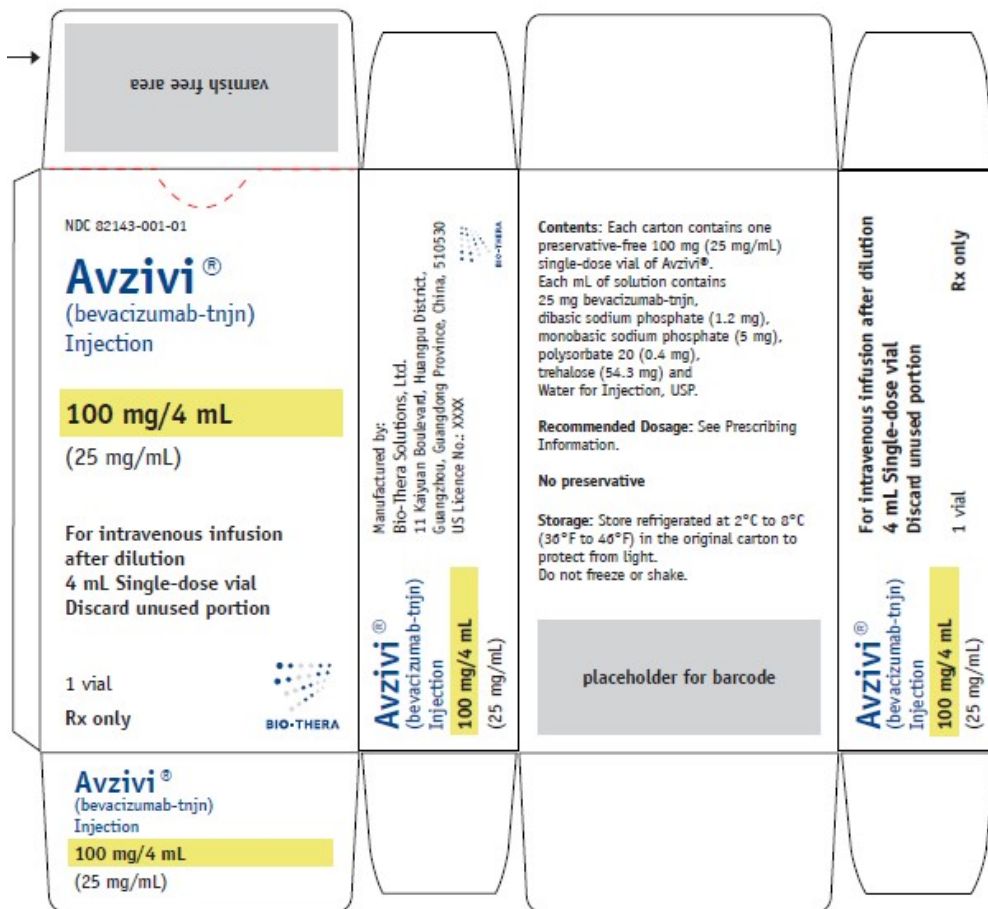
varnish free area

NDC 82143-001-01

Avzivi®
(bevacizumab-tnjn)
Injection

100 mg/4 mL

(25 mg/mL)

For intravenous infusion after dilution
4 mL Single-dose vial
Discard unused portion

1 vial

Rx only

BIO-THERA

Avzivi®
(bevacizumab-tnjn)
Injection
100 mg/4 mL
(25 mg/mL)

Manufactured by:
Bio-Thera Solutions, Ltd.
11 Kaiyuan Boulevard, Huangpu District,
Guangzhou, Guangdong Province, China, 510530
US Licence No.: XXXX

BIO-THERA

Avzivi®
(bevacizumab-tnjn)
Injection
100 mg/4 mL
(25 mg/mL)

Contents: Each carton contains one preservative-free 100 mg (25 mg/mL) single-dose vial of Avzivi®.
Each mL of solution contains
25 mg bevacizumab-tnjn,
dibasic sodium phosphate (1.2 mg),
monobasic sodium phosphate (5 mg),
polysorbate 20 (0.4 mg),
trehalose (54.3 mg) and
Water for Injection, USP.

Recommended Dosage: See Prescribing Information.

No preservative

Storage: Store refrigerated at 2°C to 8°C (36°F to 46°F) in the original carton to protect from light.
Do not freeze or shake.

placeholder for barcode

For intravenous infusion after dilution
4 mL Single-dose vial
Discard unused portion

Rx only

1 vial

Avzivi®
(bevacizumab-tnjn)
Injection
100 mg/4 mL
(25 mg/mL)